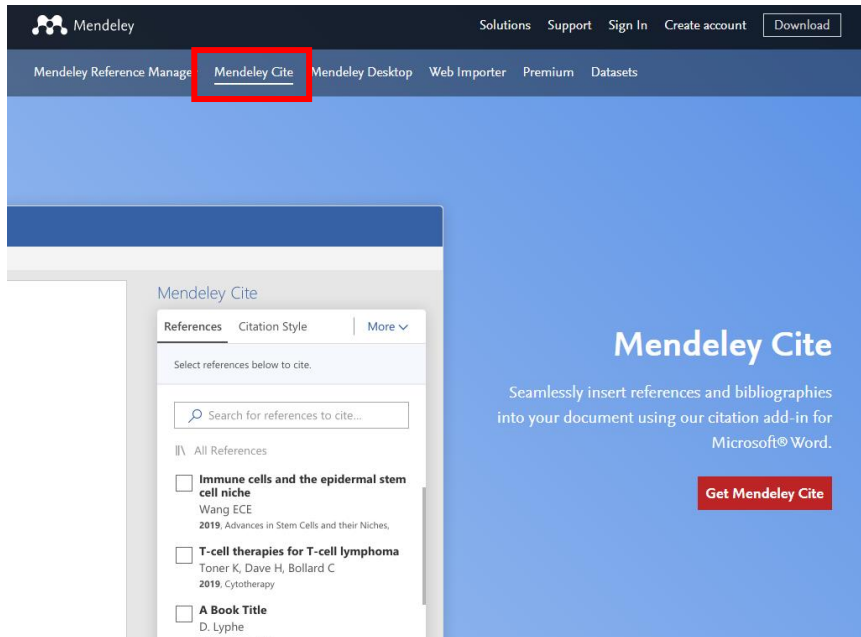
Mendeley

Solutions Support Sign In Create account Download

Mendeley Reference Manage Mendeley Cite Mendeley Desktop Web Importer Premium Datasets

Mendeley Cite

References Citation Style More

Select references below to cite.

Search for references to cite...

All References

Immune cells and the epidermal stem cell niche
Wang ECE
2019, Advances in Stem Cells and their Niches,

T-cell therapies for T-cell lymphoma
Toner K, Dave H, Bollard C
2019, Cytotherapy

A Book Title
D. Lyphe

Mendeley Cite

Seamlessly insert references and bibliographies into your document using our citation add-in for Microsoft® Word.

Get Mendeley Cite